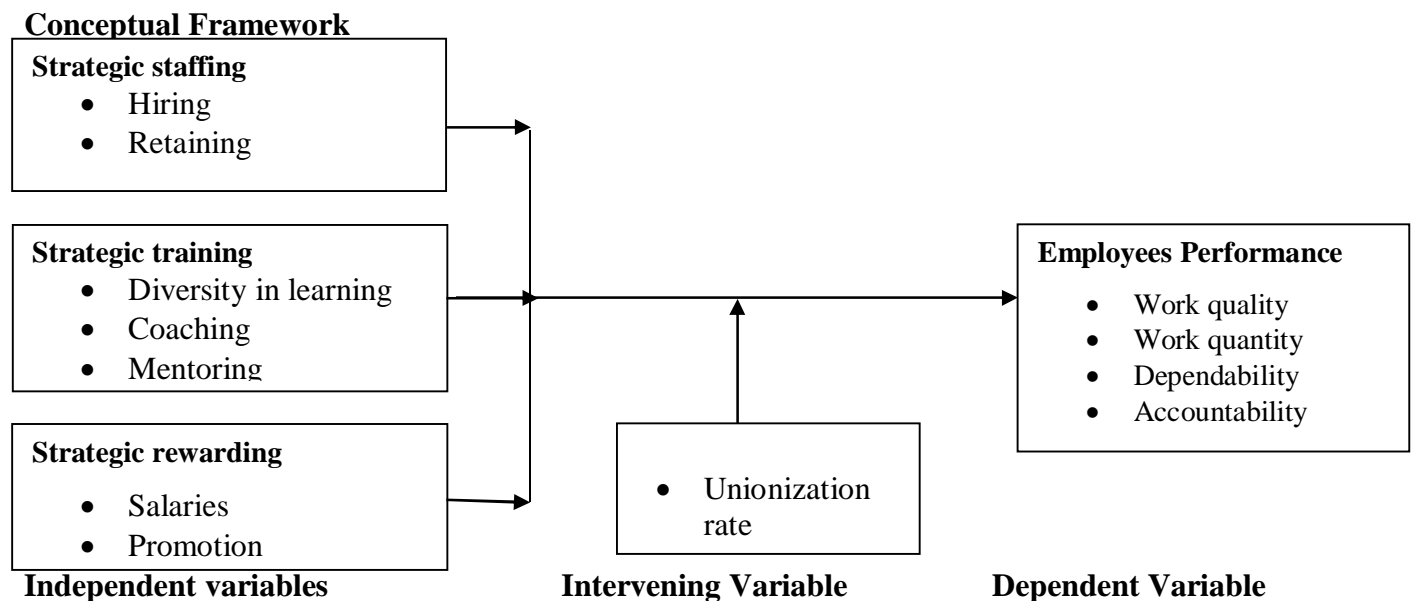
Conceptual Framework

Strategic staffing
- Hiring
- Retaining

Strategic training
- Diversity in learning
- Coaching
- Mentoring

Strategic rewarding
- Salaries
- Promotion

Independent variables

- Unionization rate

Intervening Variable

Employees Performance
- Work quality
- Work quantity
- Dependability
- Accountability

Dependent Variable